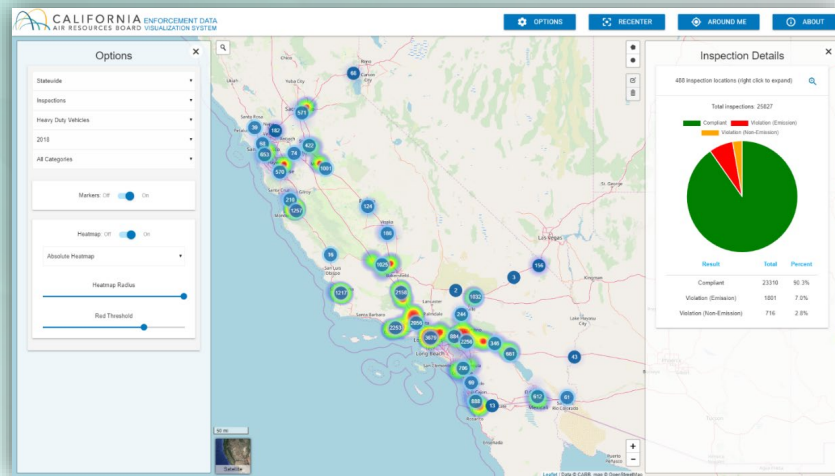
CALIFORNIA AIR RESOURCES BOARD ENFORCEMENT DATA VISUALIZATION SYSTEM

OPTIONS RECENTER AROUND ME ABOUT

Options

Statewide
Inspections
Heavy Duty Vehicles
2018
All Categories

Markers: Off On

Heatmap: Off On
Absolute Heatmap
Heatmap Radius
Red Threshold

68
571
182
422
78
1601
570
216
1257
124
166
39
1825
3
156
2
1217
2116
1832
244
2253
2656
3677
884
2298
346
661
43
796
98
612
61
13
838

Satellite

Inspection Details

488 Inspection locations (right click to expand)

Total Inspections: 25827

Compliant Violation (Emission) Violation (Non-Emission)

| Result | Total | Percent |
|---|---|---|
| Compliant | 23310 | 90.3% |
| Violation (Emission) | 1801 | 7.0% |
| Violation (Non-Emission) | 716 | 2.8% |

Leaflet | Data © CARB, map © OpenStreetMap